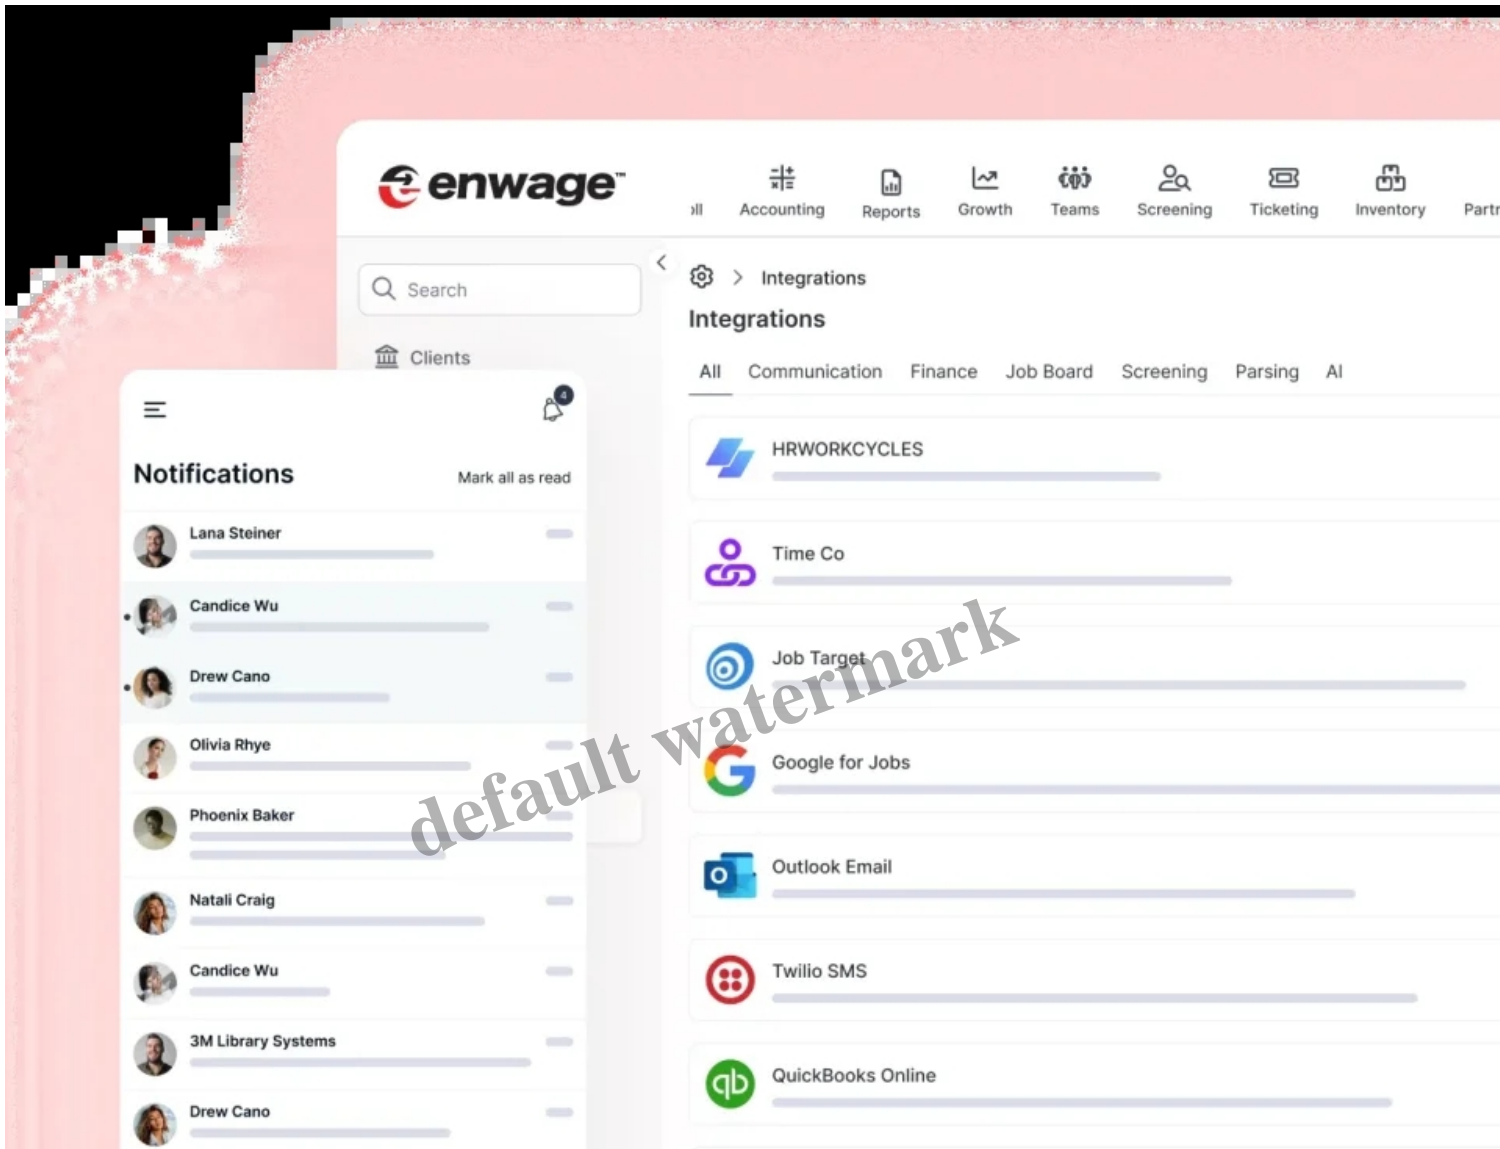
enwage™

oll Accounting Reports Growth Teams Screening Ticketing Inventory Partn

Search

Clients

Integrations

Integrations

All Communication Finance Job Board Screening Parsing AI

HRWORKCYCLES

Time Co

Job Target

Google for Jobs

Outlook Email

Twilio SMS

QuickBooks Online

4

Notifications

Mark all as read

Lana Steiner

Candice Wu

Drew Cano

Olivia Rhye

Phoenix Baker

Natali Craig

Candice Wu

3M Library Systems

Drew Cano

default watermark